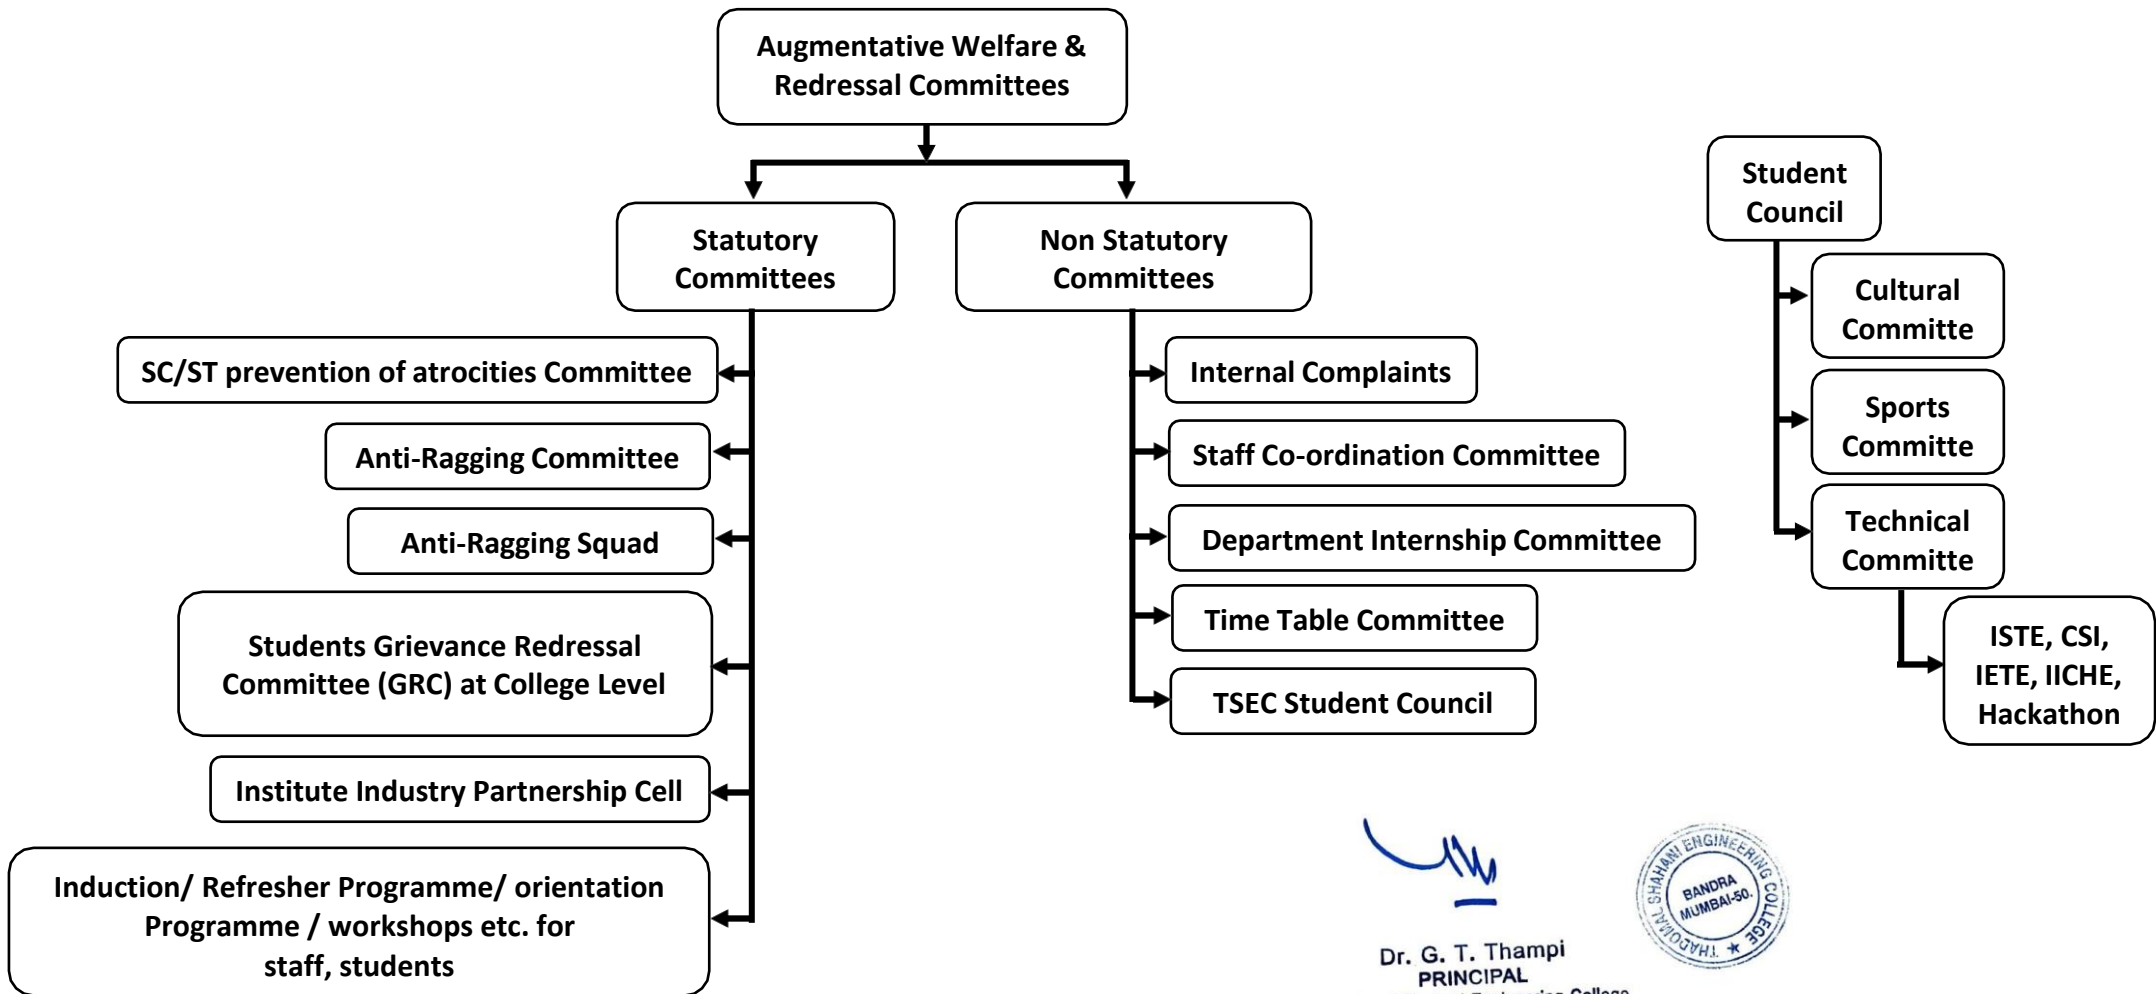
Augmentative Welfare & Redressal Committees

Statutory Committees

Non Statutory Committees

Student Council

SC/ST prevention of atrocities Committee

Anti-Ragging Committee

Anti-Ragging Squad

Students Grievance Redressal Committee (GRC) at College Level

Institute Industry Partnership Cell

Induction/ Refresher Programme/ orientation Programme / workshops etc. for staff, students

Internal Complaints

Staff Co-ordination Committee

Department Internship Committee

Time Table Committee

TSEC Student Council

Cultural Committe

Sports Committe

Technical Committe

ISTE, CSI, IETE, IICHE, Hackathon

THADOMAL SHAHANI ENGINEERING COLLEGE ★ BANDRA MUMBAI-50.

Dr. G. T. Thampi
PRINCIPAL
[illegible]